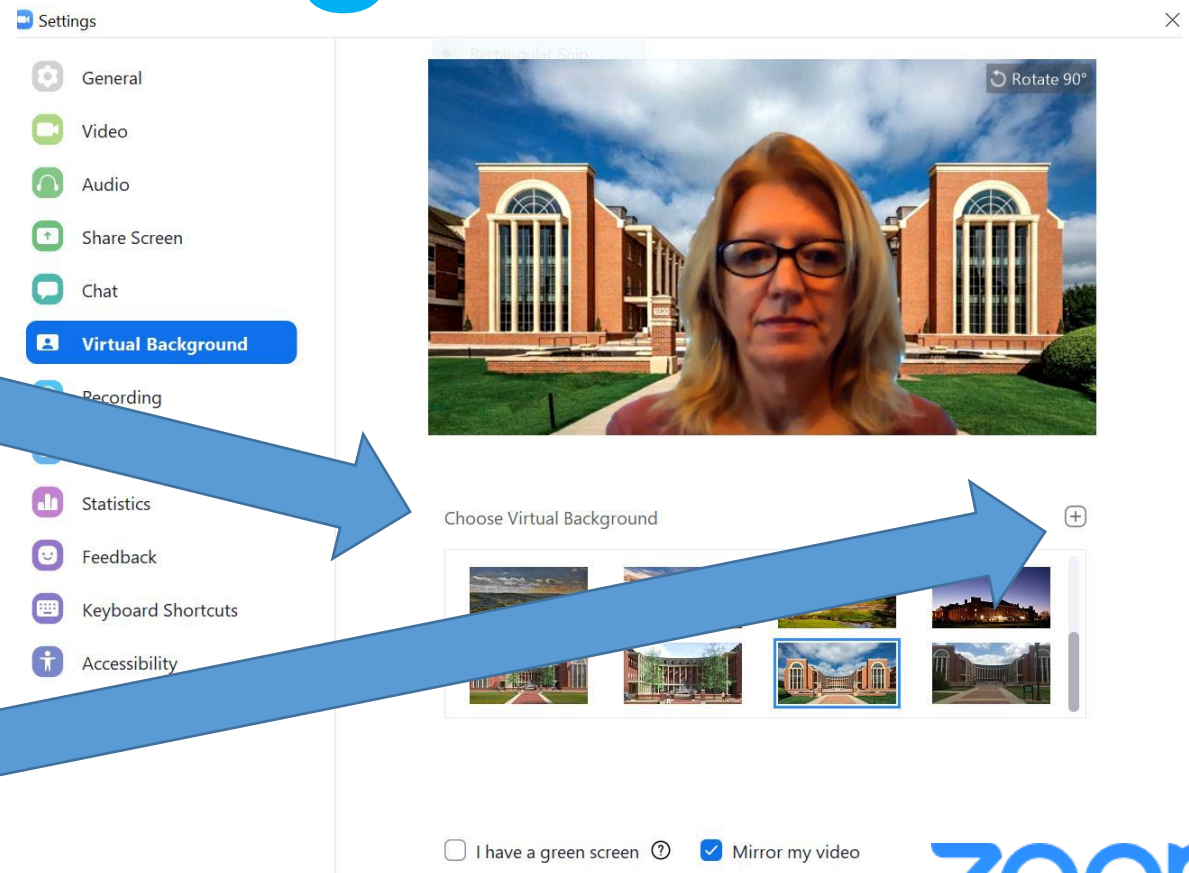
Settings

General
Video
Audio
Share Screen
Chat
Virtual Background
Recording
Statistics
Feedback
Keyboard Shortcuts
Accessibility

Rectangular Snip

Rotate 90°

Choose Virtual Background

I have a green screen
Mirror my video

zoo